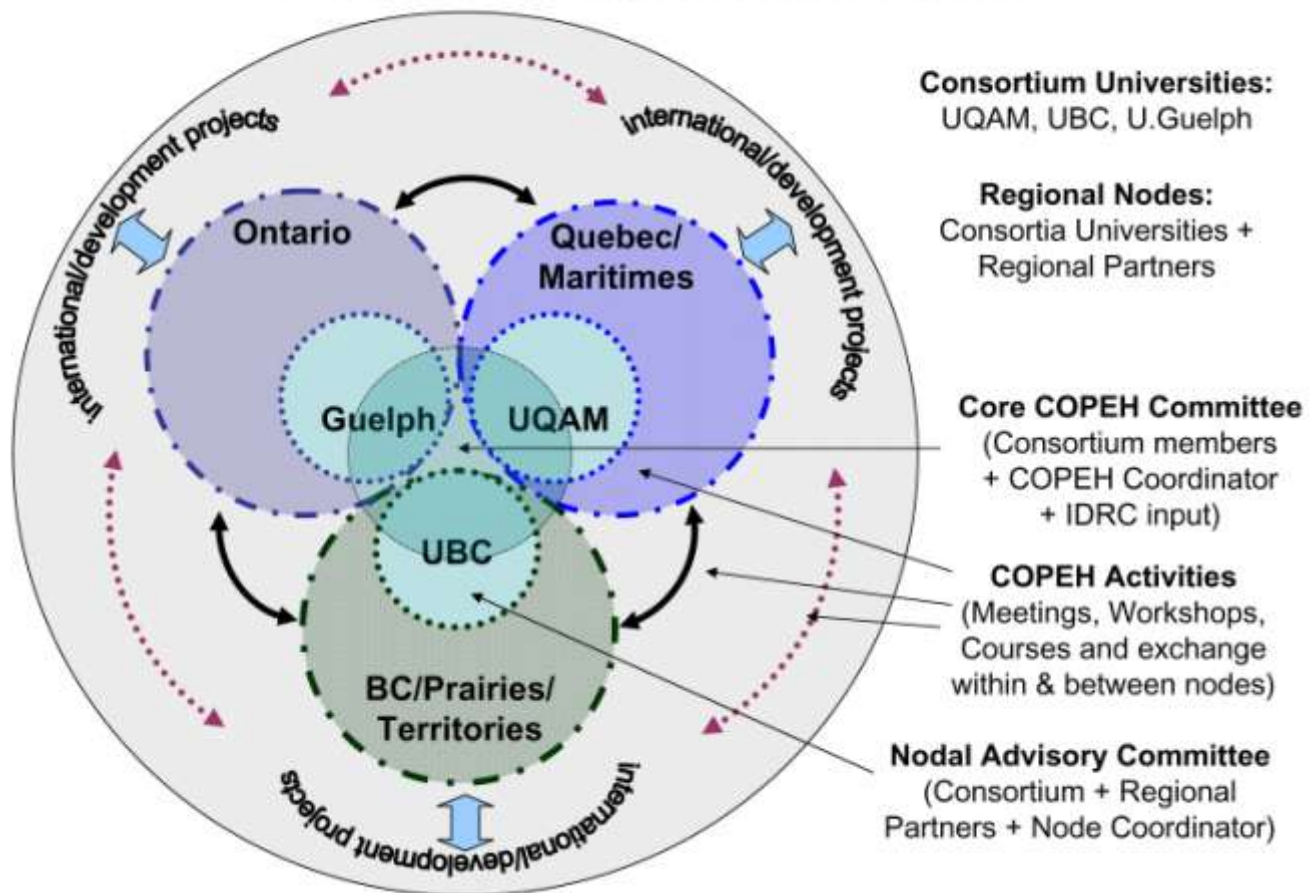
international/development projects

international/development projects

Ontario

Quebec/ Maritimes

Guelph

UQAM

UBC

BC/Prairies/ Territories

international/development projects

international/development projects

Consortium Universities:
UQAM, UBC, U.Guelph

Regional Nodes:
Consortia Universities + Regional Partners

Core COPEH Committee
(Consortium members + COPEH Coordinator + IDRC input)

COPEH Activities
(Meetings, Workshops, Courses and exchange within & between nodes)

Nodal Advisory Committee
(Consortium + Regional Partners + Node Coordinator)